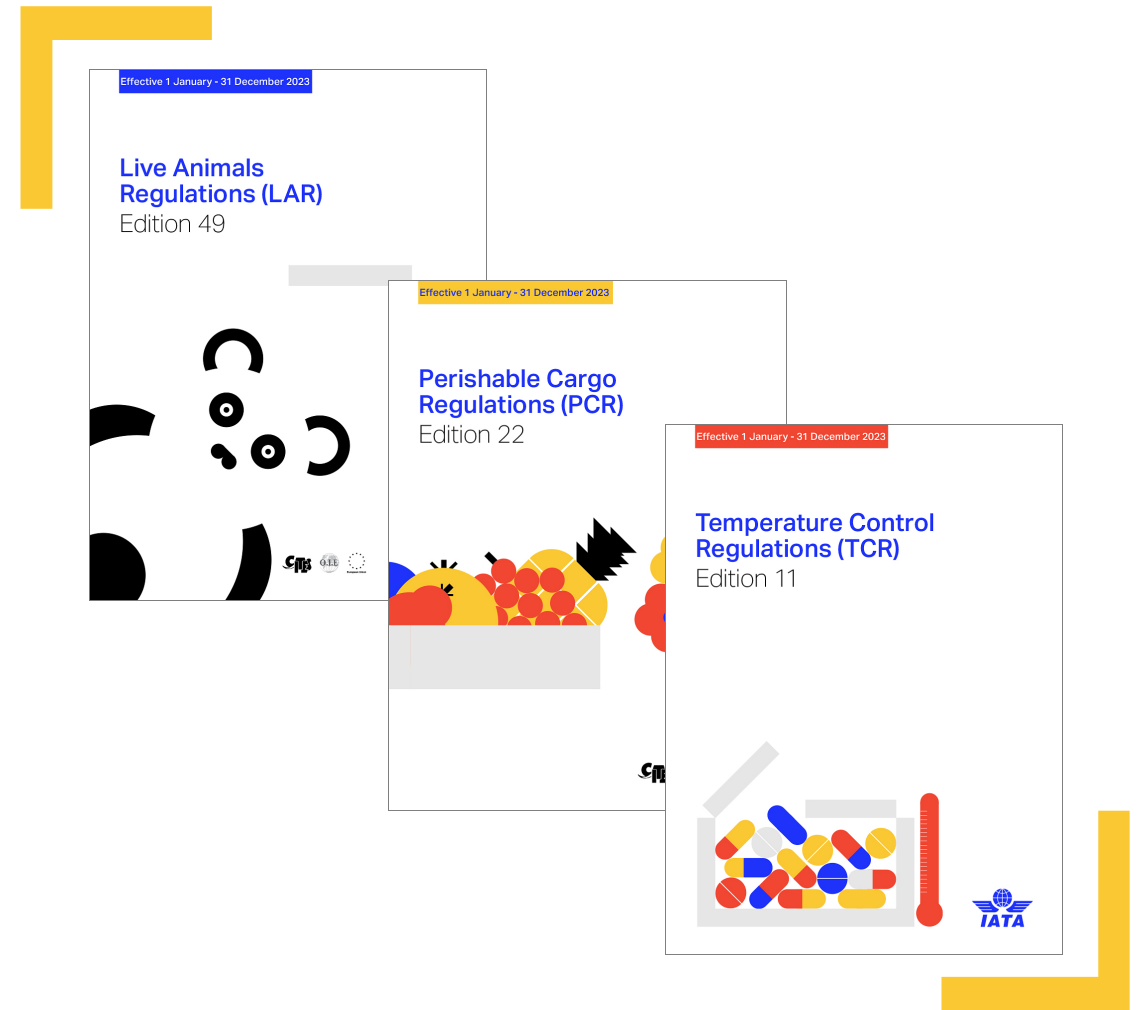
Effective 1 January - 31 December 2023

Live Animals Regulations (LAR)
Edition 49

CITES O.I.E. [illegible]

Effective 1 January - 31 December 2023

Perishable Cargo Regulations (PCR)
Edition 22

Effective 1 January - 31 December 2023

Temperature Control Regulations (TCR)
Edition 11

IATA